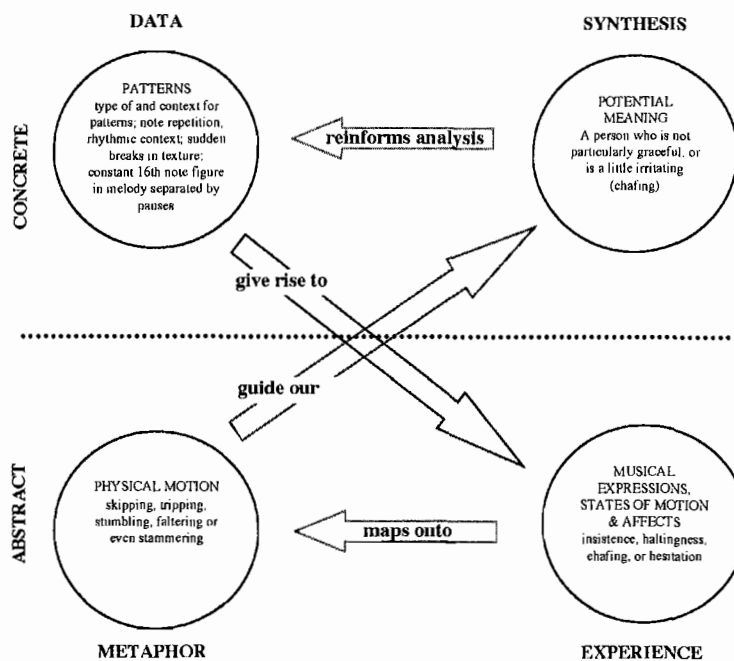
DATA

SYNTHESIS

CONCRETE

PATTERNS
type of and context for patterns; note repetition, rhythmic context; sudden breaks in texture; constant 16th note figure in melody separated by pauses

reinforms analysis

POTENTIAL MEANING
A person who is not particularly graceful, or is a little irritating (chafing)

give rise to

guide our

ABSTRACT

PHYSICAL MOTION
skipping, tripping, stumbling, faltering or even stammering

maps onto

MUSICAL EXPRESSIONS, STATES OF MOTION & AFFECTS
insistence, haltingness, chafing, or hesitation

METAPHOR

EXPERIENCE